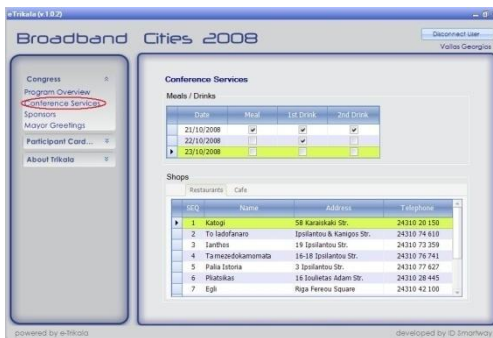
eTrikala (v 1.0.2)

Broadband Cities 2008

Disconnect User
Vallas Georgios

Congress
Program Overview
Conference Services
Sponsors
Mayor Greetings
Participant Card...
About Trikala

Conference Services

Meals / Drinks

| Date | Meal | 1st Drink | 2nd Drink |
|---|---|---|---|
| 21/10/2008 | ✔ | ✔ | ✔ |
| 22/10/2008 | | ✔ | |
| 23/10/2008 | | | |

Shops

Restaurants Cafe

| SEQ | Name | Address | Telephone |
|---|---|---|---|
| 1 | Katogi | 58 Karaiskaki Str. | 24310 20 150 |
| 2 | To Iadofanaro | Ipsilantou & Kanigos Str. | 24310 74 610 |
| 3 | Ianthos | 19 Ipsilantou Str. | 24310 73 359 |
| 4 | Ta mezedokamomata | 16-18 Ipsilantou Str. | 24310 76 741 |
| 5 | Palia Istoria | 3 Ipsilantou Str. | 24310 77 627 |
| 6 | Psatsikas | 16 Ioulietas Adam Str. | 24310 28 445 |
| 7 | Egli | Riga Fereou Square | 24310 42 100 |

powered by e-trikala

developed by ID Smartway